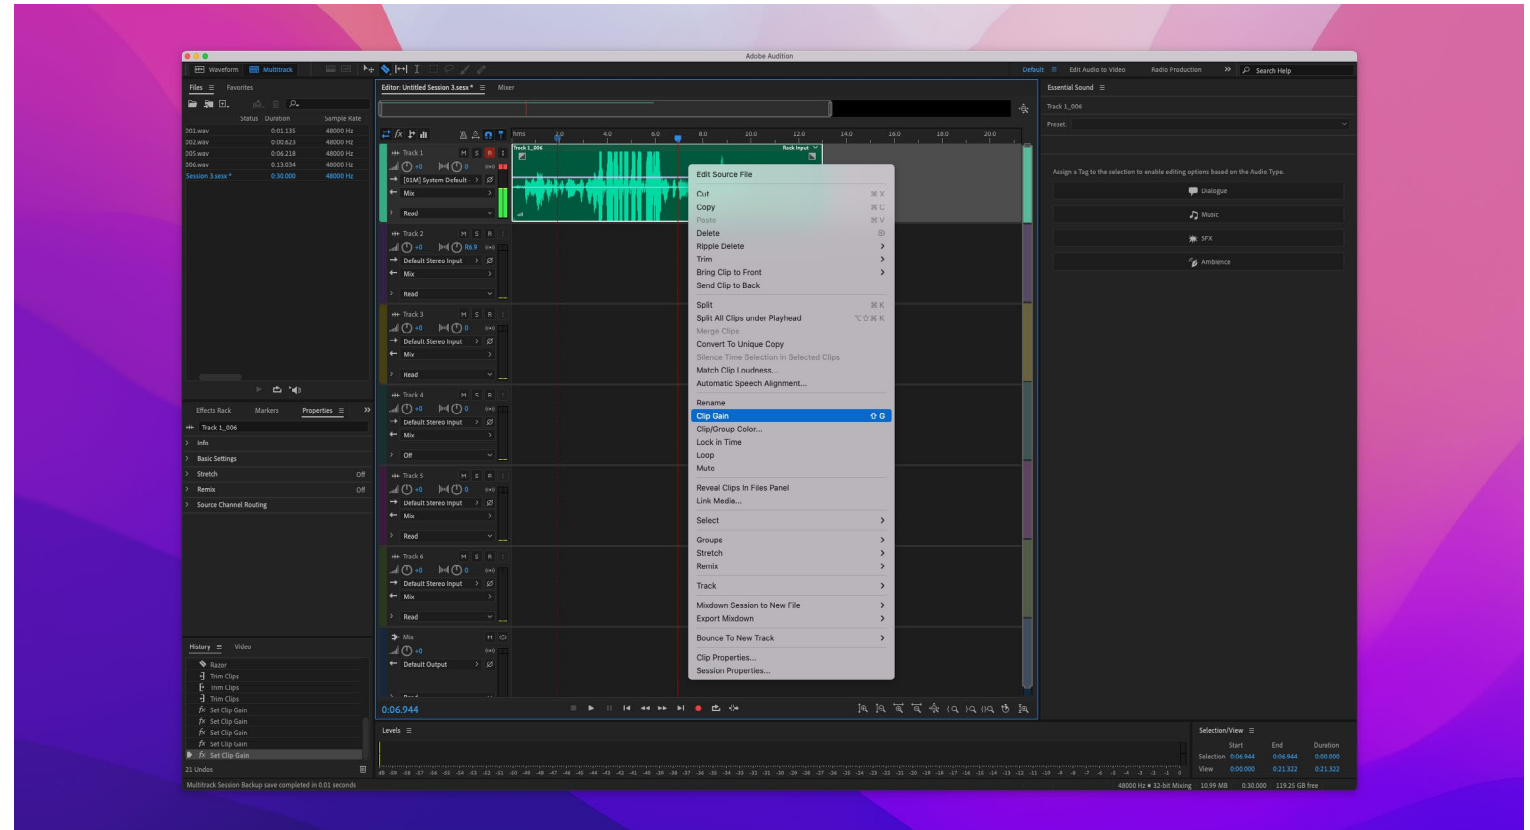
Adobe Audition

Waveform Multitrack

Default Edit Audio to Video Radio Production Search Help

Files Favorites

Status Duration Sample Rate

| | Status | Duration | Sample Rate |
|---|---|---|---|
| 001.wav | | 0:01.135 | 48000 Hz |
| 002.wav | | 0:00.623 | 48000 Hz |
| 005.wav | | 0:06.218 | 48000 Hz |
| 006.wav | | 0:13.034 | 48000 Hz |
| Session 3.sesx * | | 0:30.000 | 48000 Hz |

Editor: Untitled Session 3.sesx * Mixer

hms 4.0 6.0 8.0 10.0 12.0 14.0 16.0 18.0 20.0

Track 1 M S R I
+0 0
[01M] System Default
Mix
Read

Track 1_006 Rock Input

Track 2 M S R
+0 R6.9
Default Stereo Input
Mix
Read

Track 3 M S R
+0 0
Default Stereo Input
Mix
Read

Track 4 M S R
+0 0
Default Stereo Input
Mix
Off

Track 5 M S R
+0 0
Default Stereo Input
Mix
Read

Track 6 M S R
+0 0
Default Stereo Input
Mix
Read

Mix
+0
Default Output

Edit Source File
Cut ⌘X
Copy ⌘C
Paste ⌘V
Delete
Ripple Delete
Trim
Bring Clip to Front
Send Clip to Back
Split ⌘K
Split All Clips under Playhead ⌥⇧⌘K
Merge Clips
Convert To Unique Copy
Silence Time Selection In Selected Clips
Match Clip Loudness...
Automatic Speech Alignment...
Rename
Clip Gain ⇧G
Clip/Group Color...
Lock in Time
Loop
Mute
Reveal Clips In Files Panel
Link Media...
Select
Groups
Stretch
Remix
Track
Mixdown Session to New File
Export Mixdown
Bounce To New Track
Clip Properties...
Session Properties...

Essential Sound
Track 1_006
Preset:
Assign a Tag to the selection to enable editing options based on the Audio Type.
Dialogue
Music
SFX
Ambience

Effects Rack Markers Properties
Track 1_006
Info
Basic Settings
Stretch Off
Remix Off
Source Channel Routing

History Video
Razor
Trim Clips
Trim Clips
Trim Clips
Set Clip Gain
Set Clip Gain
Set Clip Gain
Set Clip Gain
Set Clip Gain
21 Undos

0:06.944

Levels

Selection/View
| | Start | End | Duration |
|---|---|---|---|
| Selection | 0:06.944 | 0:06.944 | 0:00.000 |
| View | 0:00.000 | 0:21.322 | 0:21.322 |

Multitrack Session Backup save completed in 0.01 seconds

48000 Hz • 32-bit Mixing 10.99 MB 0:30.000 119.25 GB free